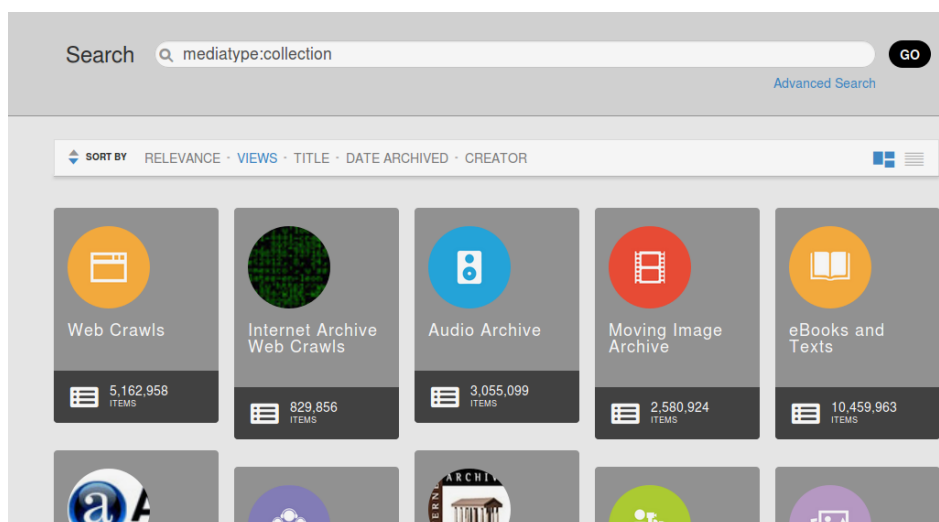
Search mediatype:collection GO

Advanced Search

SORT BY RELEVANCE · VIEWS · TITLE · DATE ARCHIVED · CREATOR

Web Crawls
5,162,958 ITEMS

Internet Archive Web Crawls
829,856 ITEMS

Audio Archive
3,055,099 ITEMS

Moving Image Archive
2,580,924 ITEMS

eBooks and Texts
10,459,963 ITEMS

ARCHIV